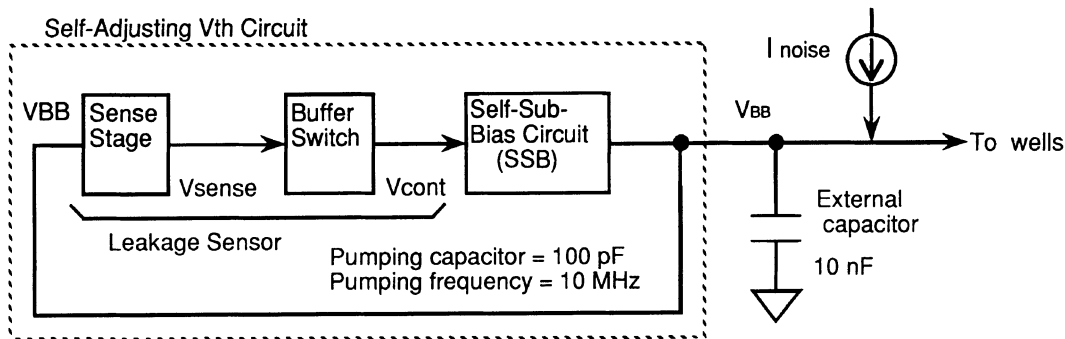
Self-Adjusting Vth Circuit

I noise

VBB

Sense Stage

Buffer Switch

Self-Sub-Bias Circuit (SSB)

$V_{BB}$

To wells

Vsense

Vcont

External capacitor

Leakage Sensor

Pumping capacitor = 100 pF
Pumping frequency = 10 MHz

10 nF